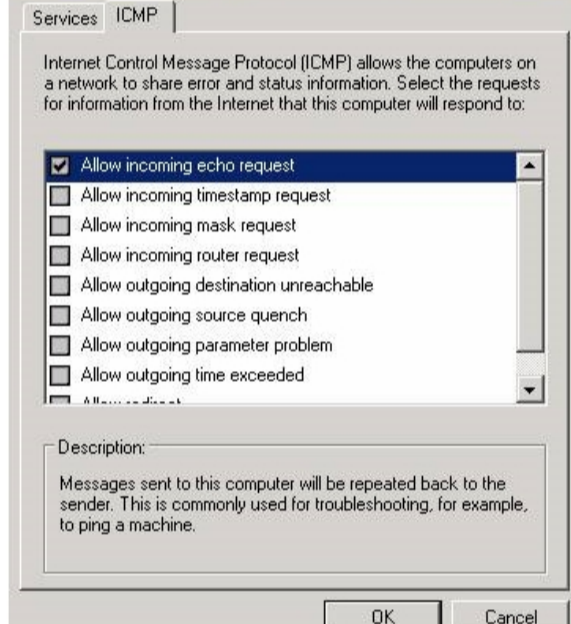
Services ICMP

Internet Control Message Protocol (ICMP) allows the computers on a network to share error and status information. Select the requests for information from the Internet that this computer will respond to:

Allow incoming echo request
Allow incoming timestamp request
Allow incoming mask request
Allow incoming router request
Allow outgoing destination unreachable
Allow outgoing source quench
Allow outgoing parameter problem
Allow outgoing time exceeded
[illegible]

Description:

Messages sent to this computer will be repeated back to the sender. This is commonly used for troubleshooting, for example, to ping a machine.

OK Cancel